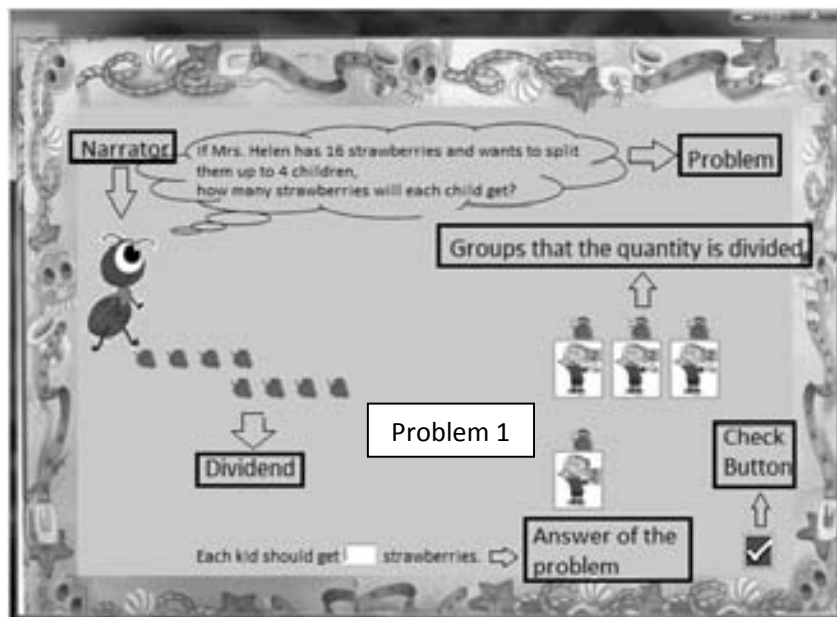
Narrator

If Mrs. Helen has 16 strawberries and wants to split them up to 4 children, how many strawberries will each child get?

Problem

Groups that the quantity is divided

Problem 1

Dividend

Check Button

Each kid should get [ ] strawberries.

Answer of the problem